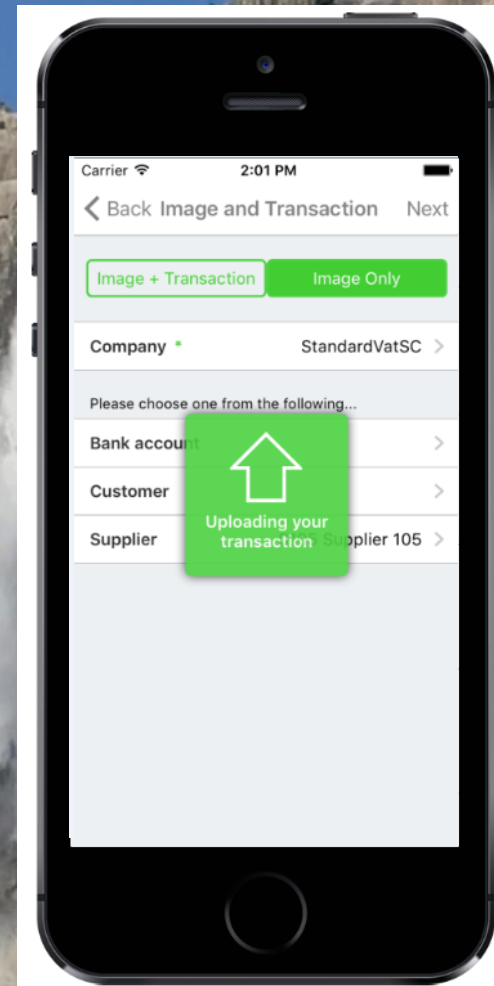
Carrier 2:01 PM

Back Image and Transaction Next

Image + Transaction Image Only

Company * StandardVatSC

Please choose one from the following...

Bank accou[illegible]

Customer

Supplier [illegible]pplier 105

Uploading your transaction